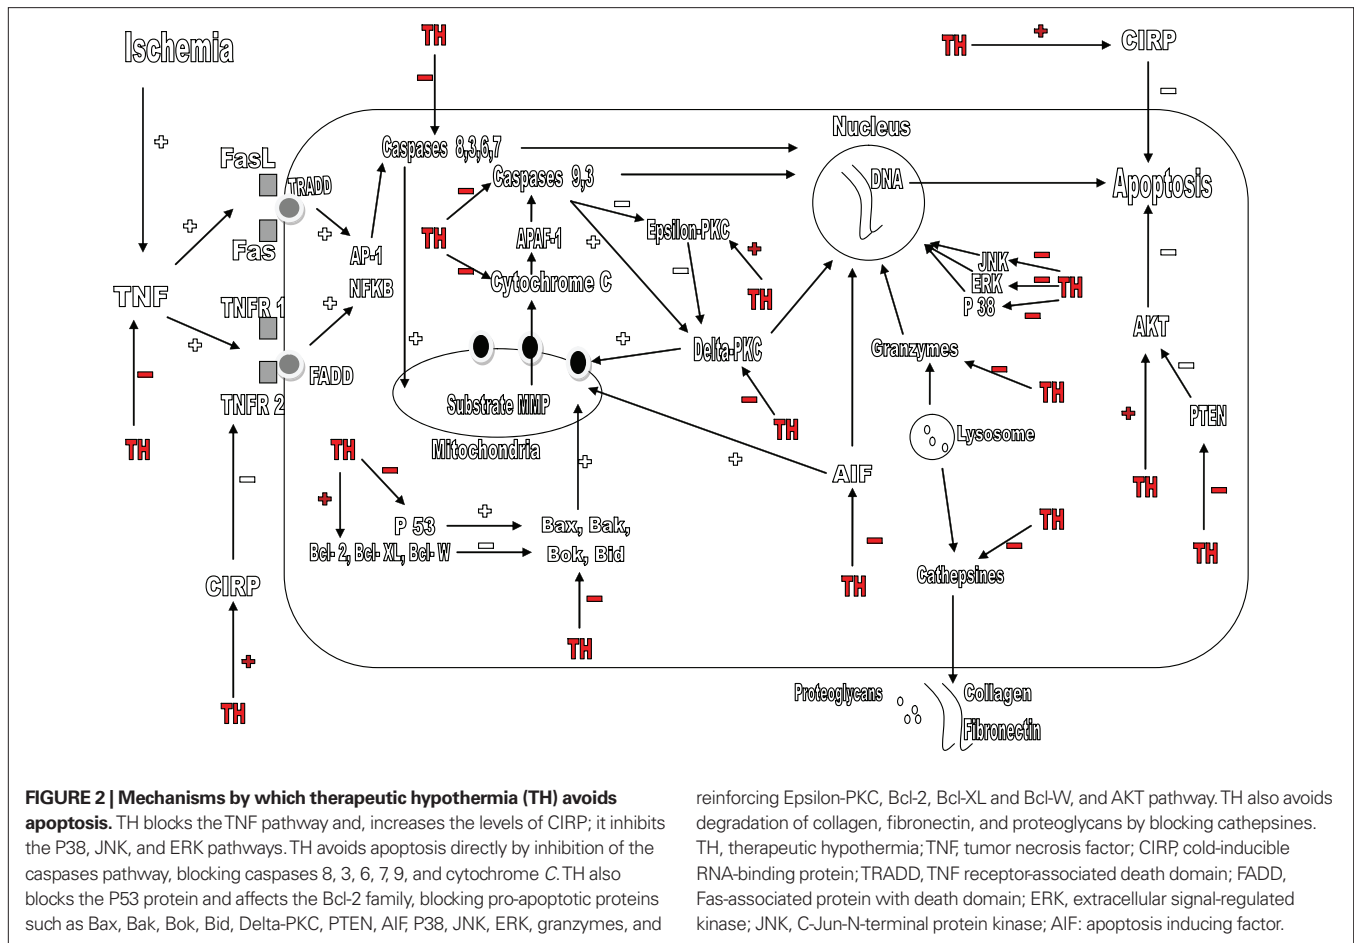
Ischemia

TH

TH + CIRP

Nucleus

Caspases 8,3,6,7

Caspases 9,3

DNA

Apoptosis

FasL

TRADD

Fas

AP-1

NFKB

TNF

TNFR 1

TNFR 2

FADD

TH

APAF-1

Cytochrome C

Epsilon-PKC

TH

JNK

ERK

TH

P 38

AKT

Delta-PKC

Granzymes

TH

Substrate MMP

Mitochondria

TH

TH

TH

Lysosome

TH

PTEN

AIF

TH

P 53

Bax, Bak,

Bcl- 2, Bcl- XL, Bcl- W

Bok, Bid

TH

TH

Cathepsines

TH

CIRP

TH

TH

Proteoglycans

Collagen

Fibronectin

**FIGURE 2 | Mechanisms by which therapeutic hypothermia (TH) avoids apoptosis.** TH blocks the TNF pathway and, increases the levels of CIRP; it inhibits the P38, JNK, and ERK pathways. TH avoids apoptosis directly by inhibition of the caspases pathway, blocking caspases 8, 3, 6, 7, 9, and cytochrome *C*. TH also blocks the P53 protein and affects the Bcl-2 family, blocking pro-apoptotic proteins such as Bax, Bak, Bok, Bid, Delta-PKC, PTEN, AIF, P38, JNK, ERK, granzymes, and reinforcing Epsilon-PKC, Bcl-2, Bcl-XL and Bcl-W, and AKT pathway. TH also avoids degradation of collagen, fibronectin, and proteoglycans by blocking cathepsines. TH, therapeutic hypothermia; TNF, tumor necrosis factor; CIRP, cold-inducible RNA-binding protein; TRADD, TNF receptor-associated death domain; FADD, Fas-associated protein with death domain; ERK, extracellular signal-regulated kinase; JNK, C-Jun-N-terminal protein kinase; AIF: apoptosis inducing factor.